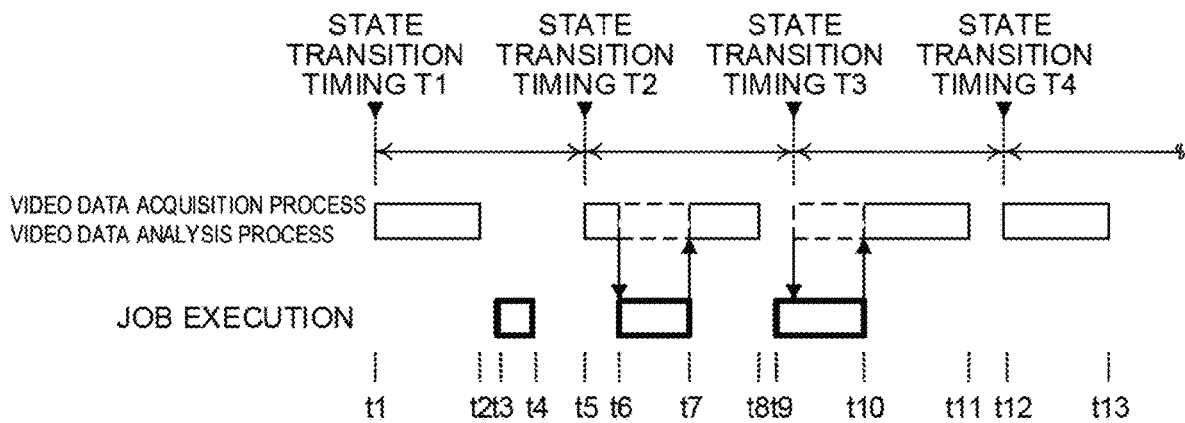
STATE TRANSITION TIMING T1

STATE TRANSITION TIMING T2

STATE TRANSITION TIMING T3

STATE TRANSITION TIMING T4

VIDEO DATA ACQUISITION PROCESS
VIDEO DATA ANALYSIS PROCESS

JOB EXECUTION

t1 t2 t3 t4 t5 t6 t7 t8 t9 t10 t11 t12 t13